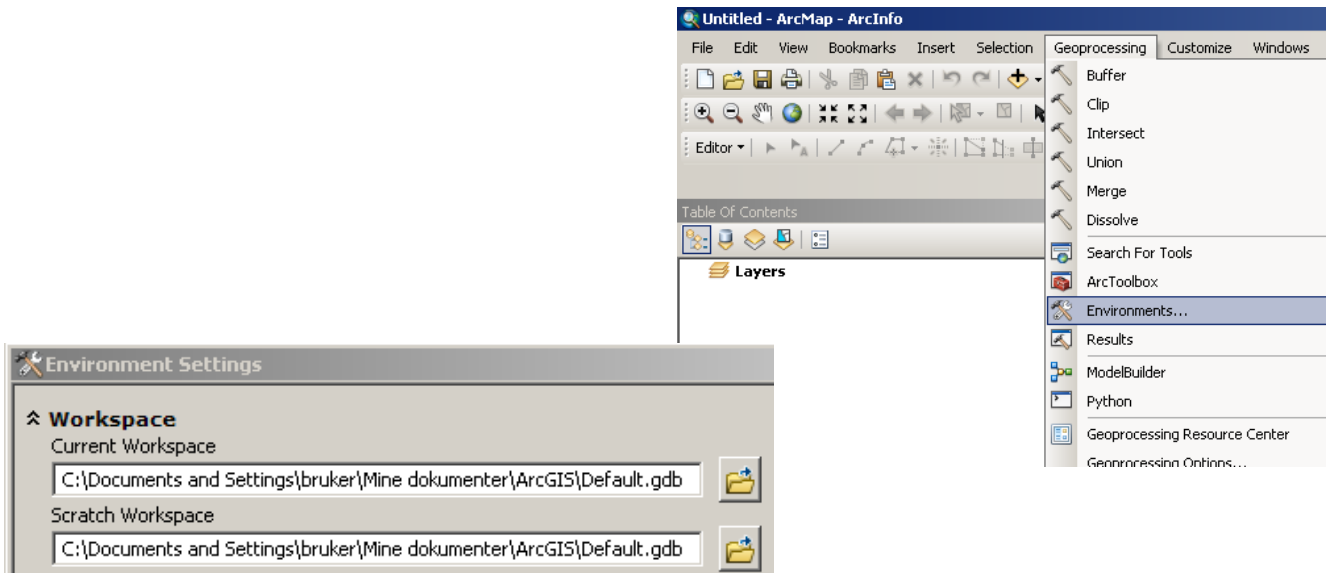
Untitled - ArcMap - ArcInfo

File Edit View Bookmarks Insert Selection Geoprocessing Customize Windows

Editor

Table Of Contents

Layers

Buffer
Clip
Intersect
Union
Merge
Dissolve
Search For Tools
ArcToolbox
Environments...
Results
ModelBuilder
Python
Geoprocessing Resource Center
Geoprocessing Options...

Environment Settings

Workspace
Current Workspace
C:\Documents and Settings\bruker\Mine dokumenter\ArcGIS\Default.gdb
Scratch Workspace
C:\Documents and Settings\bruker\Mine dokumenter\ArcGIS\Default.gdb